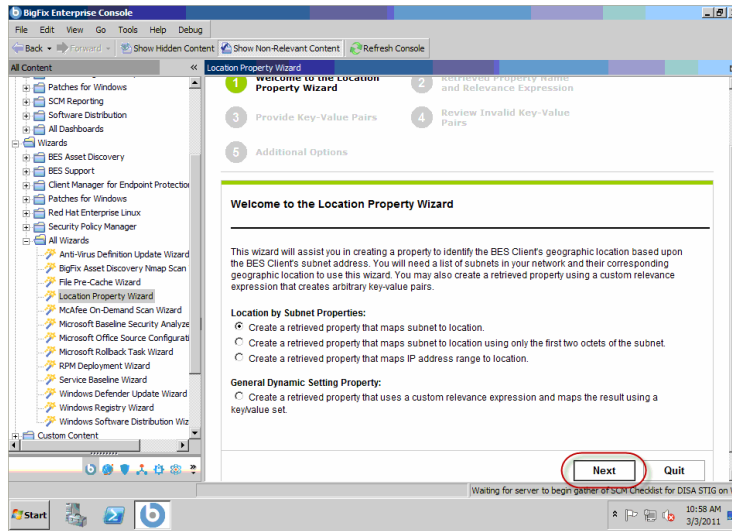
BigFix Enterprise Console

File Edit View Go Tools Help Debug

Back Forward Show Hidden Content Show Non-Relevant Content Refresh Console

All Content

Patches for Windows
SCM Reporting
Software Distribution
All Dashboards
Wizards
BES Asset Discovery
BES Support
Client Manager for Endpoint Protectio
Patches for Windows
Red Hat Enterprise Linux
Security Policy Manager
All Wizards
Anti-Virus Definition Update Wizard
BigFix Asset Discovery Nmap Scan
File Pre-Cache Wizard
Location Property Wizard
McAfee On-Demand Scan Wizard
Microsoft Baseline Security Analyze
Microsoft Office Source Configurati
Microsoft Rollback Task Wizard
RPM Deployment Wizard
Service Baseline Wizard
Windows Defender Update Wizard
Windows Registry Wizard
Windows Software Distribution Wiz
Custom Content

Location Property Wizard

1 Welcome to the Location Property Wizard
2 Retrieved Property Name and Relevance Expression
3 Provide Key-Value Pairs
4 Review Invalid Key-Value Pairs
5 Additional Options

Welcome to the Location Property Wizard

This wizard will assist you in creating a property to identify the BES Client's geographic location based upon the BES Client's subnet address. You will need a list of subnets in your network and their corresponding geographic location to use this wizard. You may also create a retrieved property using a custom relevance expression that creates arbitrary key-value pairs.

Location by Subnet Properties:
Create a retrieved property that maps subnet to location.
Create a retrieved property that maps subnet to location using only the first two octets of the subnet.
Create a retrieved property that maps IP address range to location.

General Dynamic Setting Property:
Create a retrieved property that uses a custom relevance expression and maps the result using a key/value set.

Next Quit

Waiting for server to begin gather of SCM Checklist for DISA STIG on W

Start

10:58 AM
3/3/2011